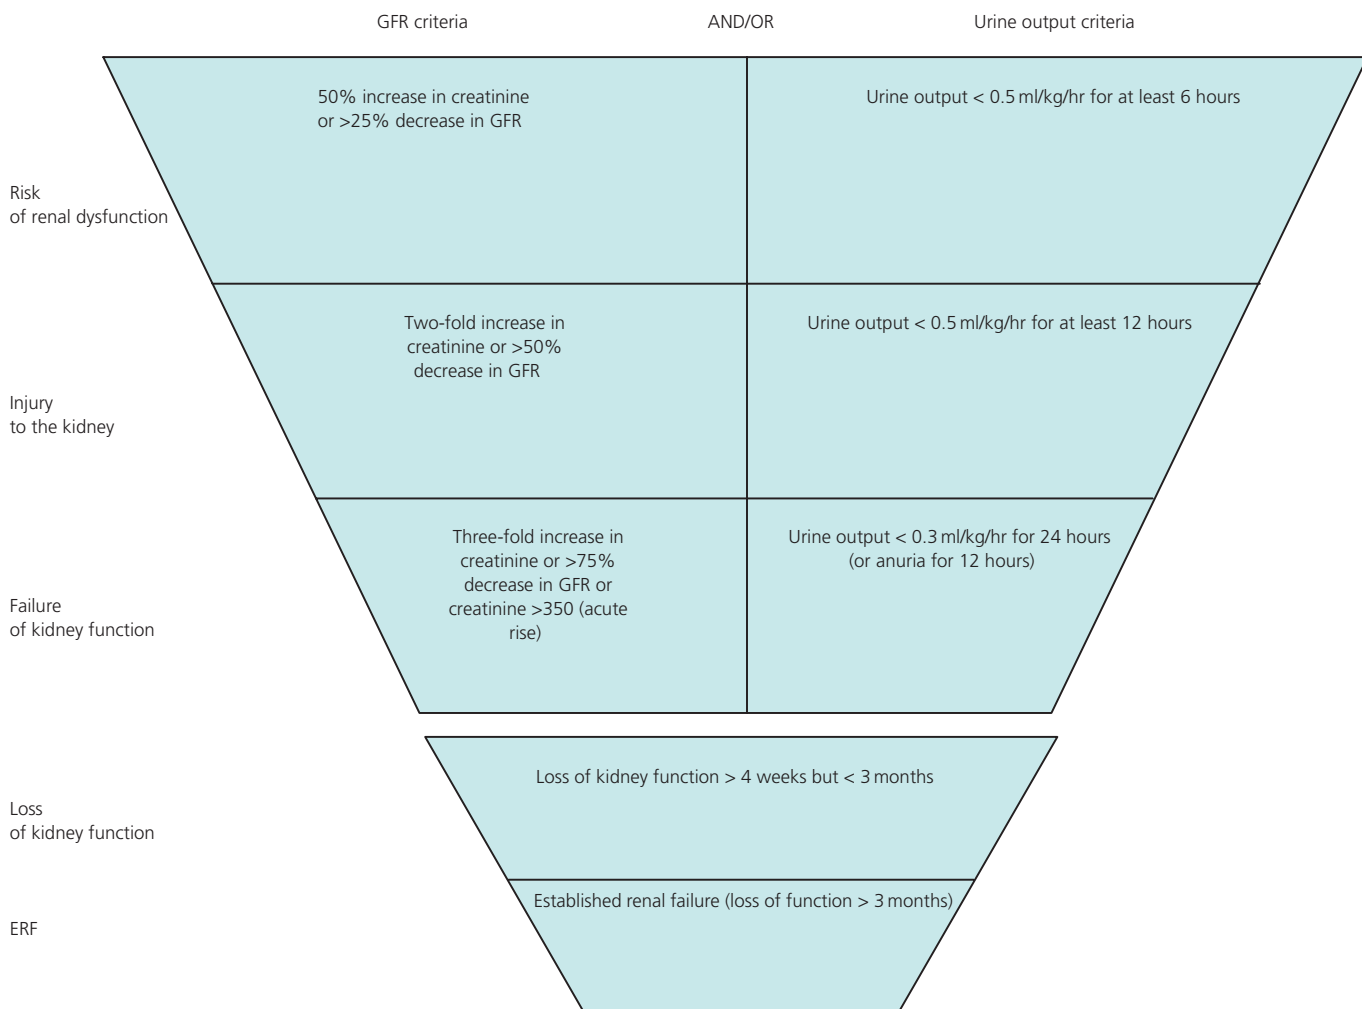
GFR criteria

AND/OR

Urine output criteria

Risk
of renal dysfunction

50% increase in creatinine or >25% decrease in GFR

Urine output < 0.5 ml/kg/hr for at least 6 hours

Injury
to the kidney

Two-fold increase in creatinine or >50% decrease in GFR

Urine output < 0.5 ml/kg/hr for at least 12 hours

Failure
of kidney function

Three-fold increase in creatinine or >75% decrease in GFR or creatinine >350 (acute rise)

Urine output < 0.3 ml/kg/hr for 24 hours (or anuria for 12 hours)

Loss
of kidney function

Loss of kidney function > 4 weeks but < 3 months

ERF

Established renal failure (loss of function > 3 months)